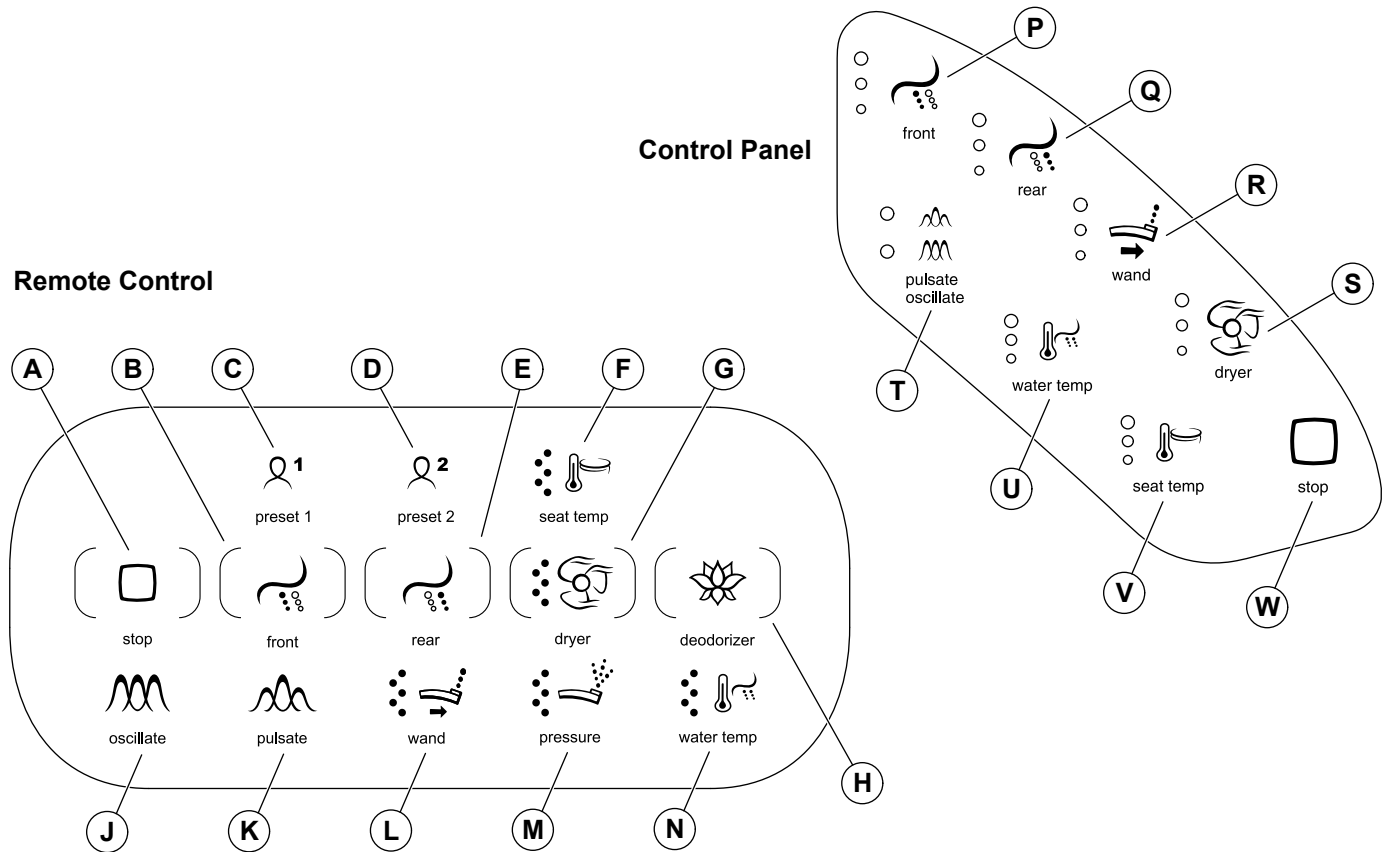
Control Panel

P
Q
R
S
T
U
V
W

front
rear
wand
pulsate
oscillate
dryer
water temp
seat temp
stop

Remote Control

A
B
C
D
E
F
G

1
preset 1
2
preset 2
seat temp

stop
front
rear
dryer
deodorizer

oscillate
pulsate
wand
pressure
water temp

H
J
K
L
M
N